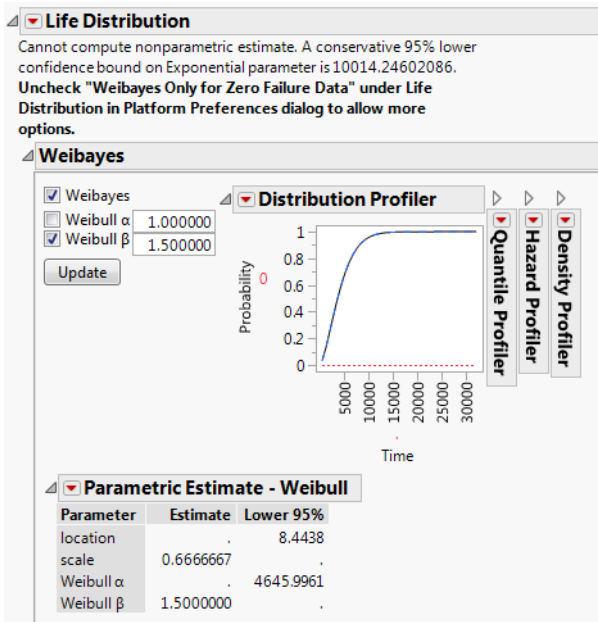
Life Distribution

Cannot compute nonparametric estimate. A conservative 95% lower confidence bound on Exponential parameter is 10014.24602086.
Uncheck "Weibayes Only for Zero Failure Data" under Life Distribution in Platform Preferences dialog to allow more options.

Weibayes

Weibayes
Weibull α 1.000000
Weibull β 1.500000
Update

Distribution Profiler

Probability
0
1
0.8
0.6
0.4
0.2
0
5000
10000
15000
20000
25000
30000
Time

Quantile Profiler
Hazard Profiler
Density Profiler

Parametric Estimate - Weibull

| Parameter | Estimate | Lower 95% |
|---|---|---|
| location | . | 8.4438 |
| scale | 0.6666667 | . |
| Weibull α | . | 4645.9961 |
| Weibull β | 1.5000000 | . |